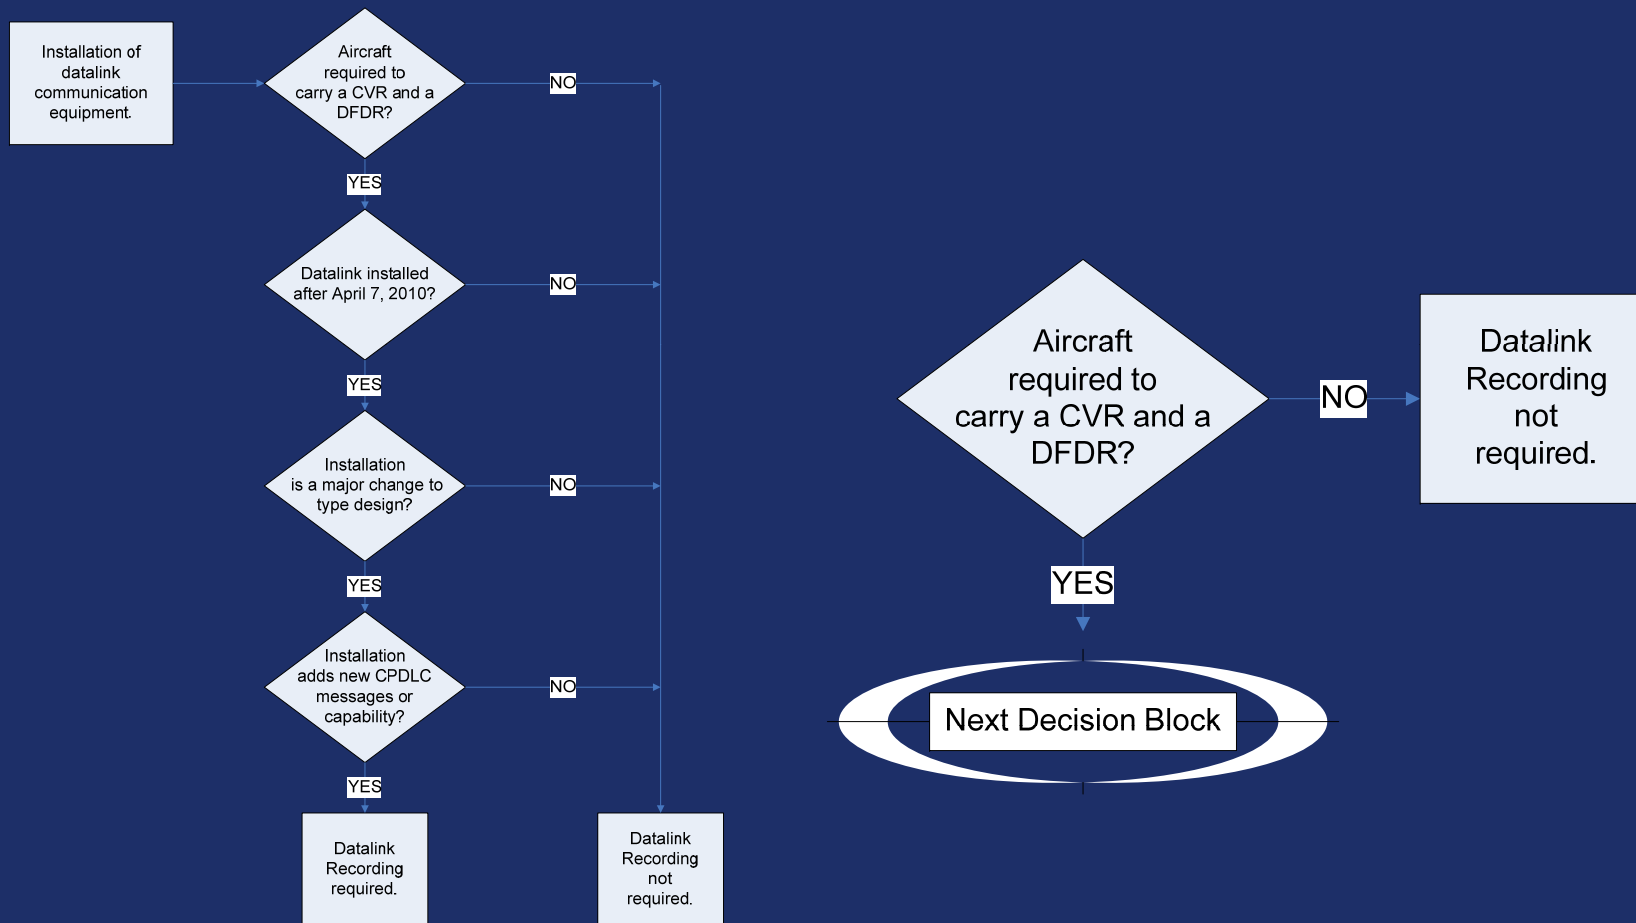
Installation of datalink communication equipment.

Aircraft required to carry a CVR and a DFDR?

NO

YES

Datalink installed after April 7, 2010?

NO

YES

Installation is a major change to type design?

NO

YES

Installation adds new CPDLC messages or capability?

NO

YES

Datalink Recording required.

Datalink Recording not required.

Aircraft required to carry a CVR and a DFDR?

NO

Datalink Recording not required.

YES

Next Decision Block